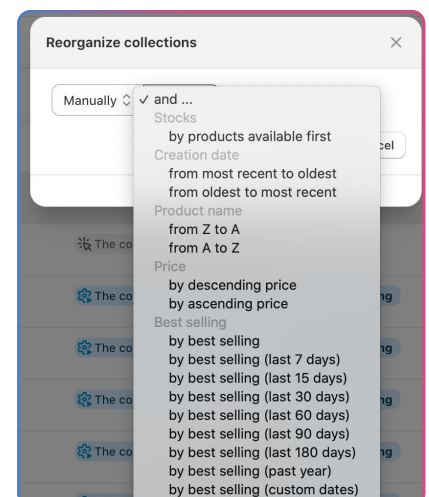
Reorganize collections

×

Manually

✓ and ...

Stocks

by products available first

Creation date

from most recent to oldest

from oldest to most recent

Product name

from Z to A

from A to Z

Price

by descending price

by ascending price

Best selling

by best selling

by best selling (last 7 days)

by best selling (last 15 days)

by best selling (last 30 days)

by best selling (last 60 days)

by best selling (last 90 days)

by best selling (last 180 days)

by best selling (past year)

by best selling (custom dates)

cel

The co

The co ng

The co ng

The co ng

The co ng